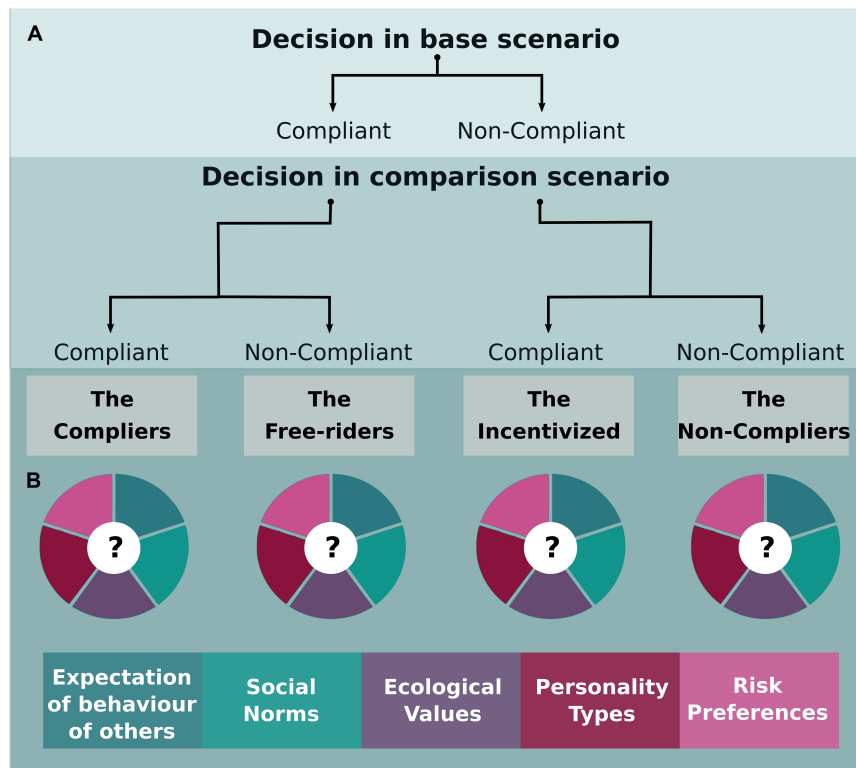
A

Decision in base scenario

Compliant Non-Compliant

Decision in comparison scenario

Compliant Non-Compliant Compliant Non-Compliant

The Compliers

The Free-riders

The Incentivized

The Non-Compliers

B

?

?

?

?

| Expectation of behaviour of others | Social Norms | Ecological Values | Personality Types | Risk Preferences |
|---|---|---|---|---|